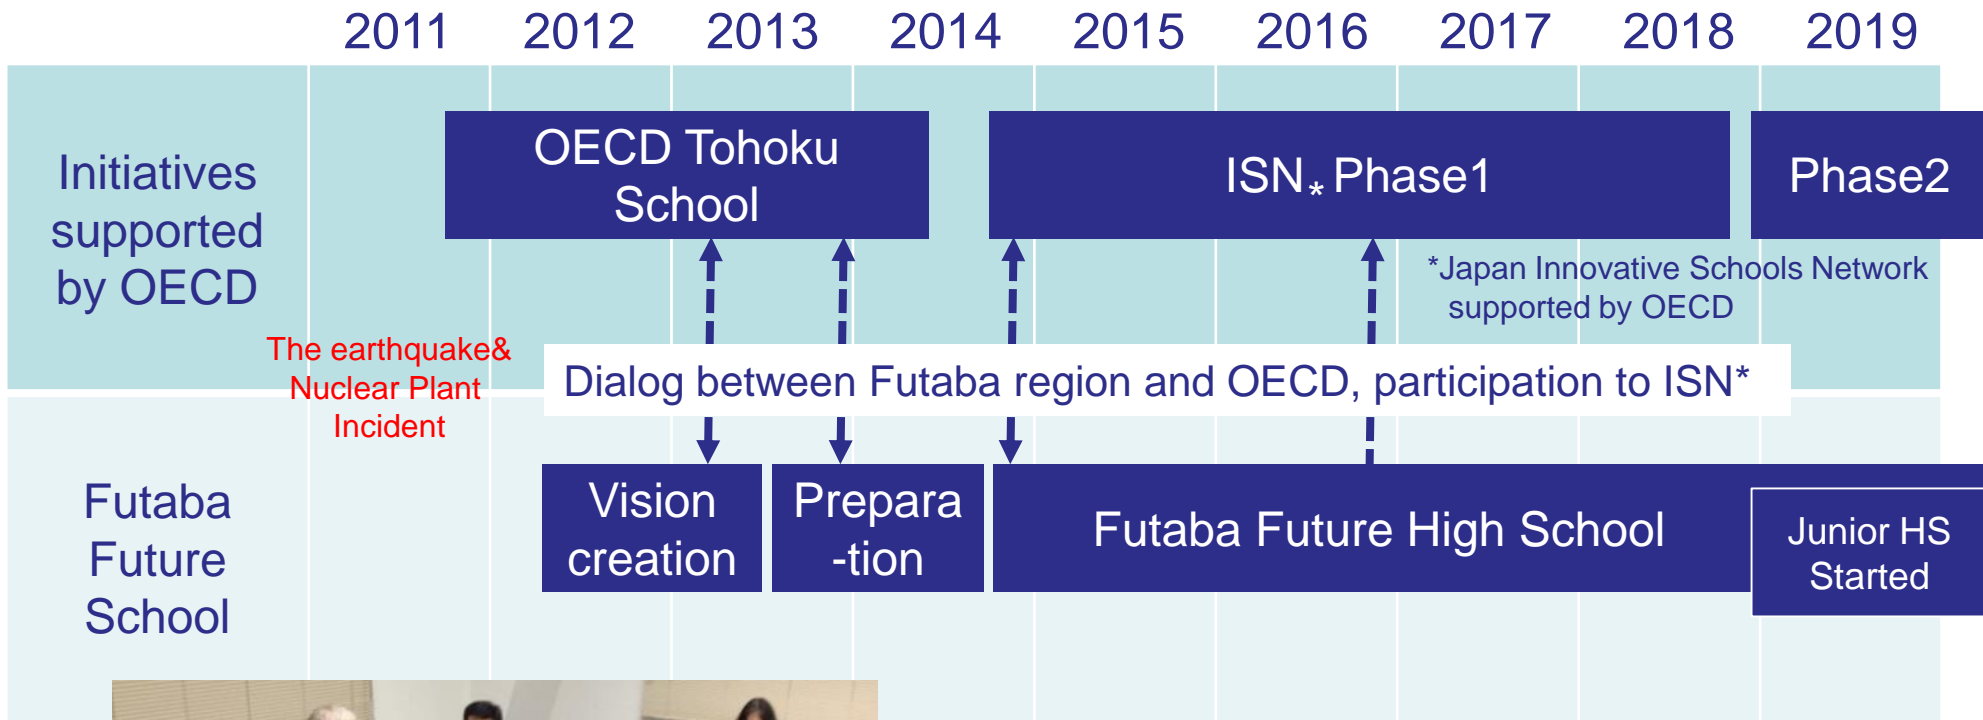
2011 2012 2013 2014 2015 2016 2017 2018 2019

Initiatives supported by OECD

OECD Tohoku School

ISN* Phase1

Phase2

*Japan Innovative Schools Network supported by OECD

The earthquake& Nuclear Plant Incident

Dialog between Futaba region and OECD, participation to ISN*

Futaba Future School

Vision creation

Prepara -tion

Futaba Future High School

Junior HS Started